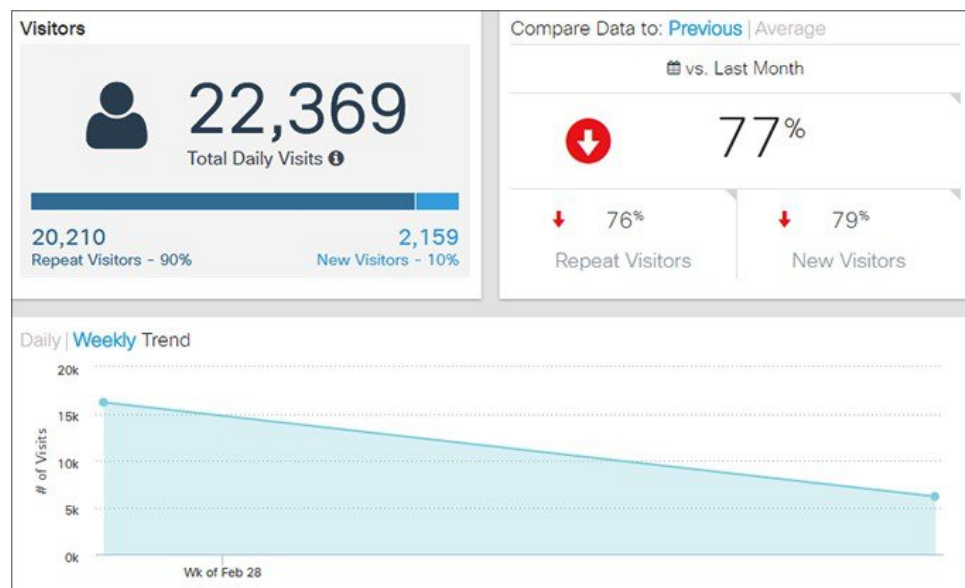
Visitors

22,369
Total Daily Visits

20,210
Repeat Visitors - 90%

2,159
New Visitors - 10%

Compare Data to: Previous | Average

vs. Last Month

77%

76%
Repeat Visitors

79%
New Visitors

Daily | Weekly Trend

20k
15k
10k
5k
0k

# of Visits

Wk of Feb 28